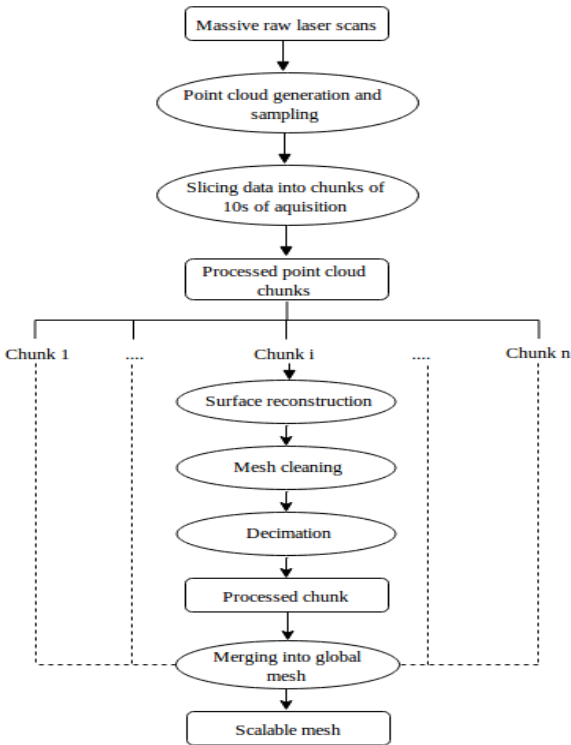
Massive raw laser scans

Point cloud generation and sampling

Slicing data into chunks of 10s of aquisition

Processed point cloud chunks

Chunk 1

....

Chunk i

....

Chunk n

Surface reconstruction

Mesh cleaning

Decimation

Processed chunk

Merging into global mesh

Scalable mesh